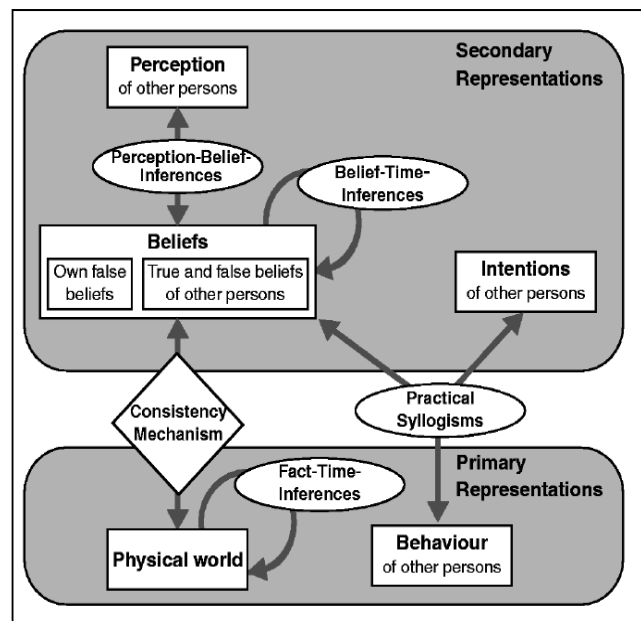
Secondary Representations

Perception of other persons

Perception-Belief-Inferences

Belief-Time-Inferences

Beliefs

Own false beliefs

True and false beliefs of other persons

Intentions of other persons

Consistency Mechanism

Practical Syllogisms

Primary Representations

Fact-Time-Inferences

Physical world

Behaviour of other persons